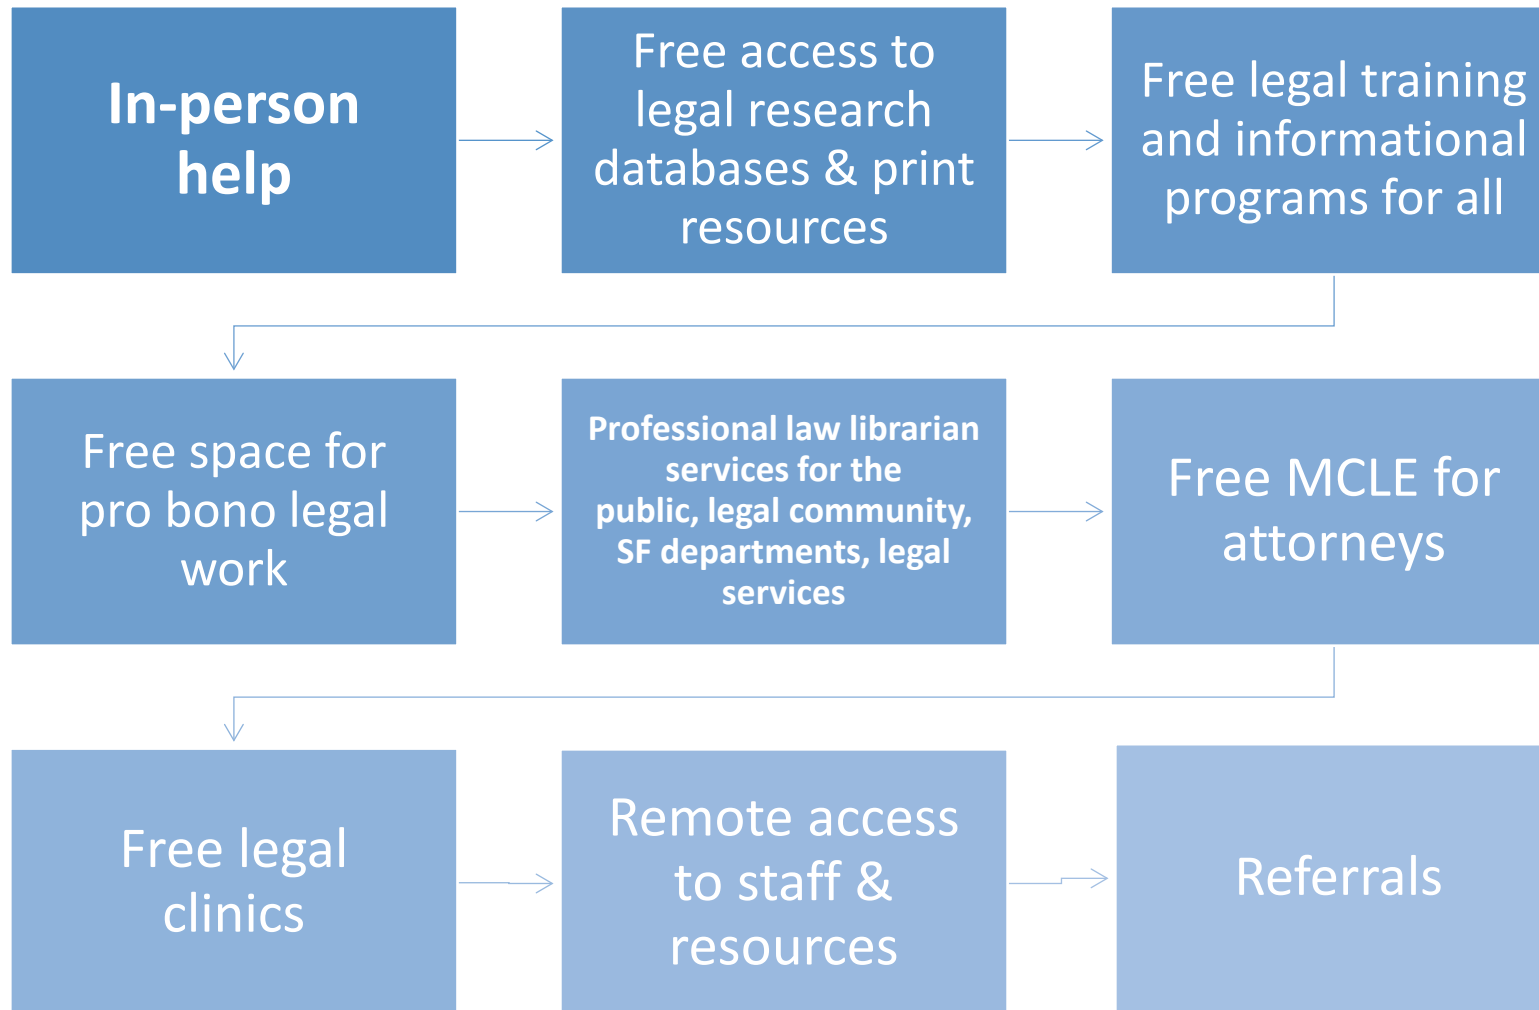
In-person help

Free access to legal research databases & print resources

Free legal training and informational programs for all

Free space for pro bono legal work

Professional law librarian services for the public, legal community, SF departments, legal services

Free MCLE for attorneys

Free legal clinics

Remote access to staff & resources

Referrals